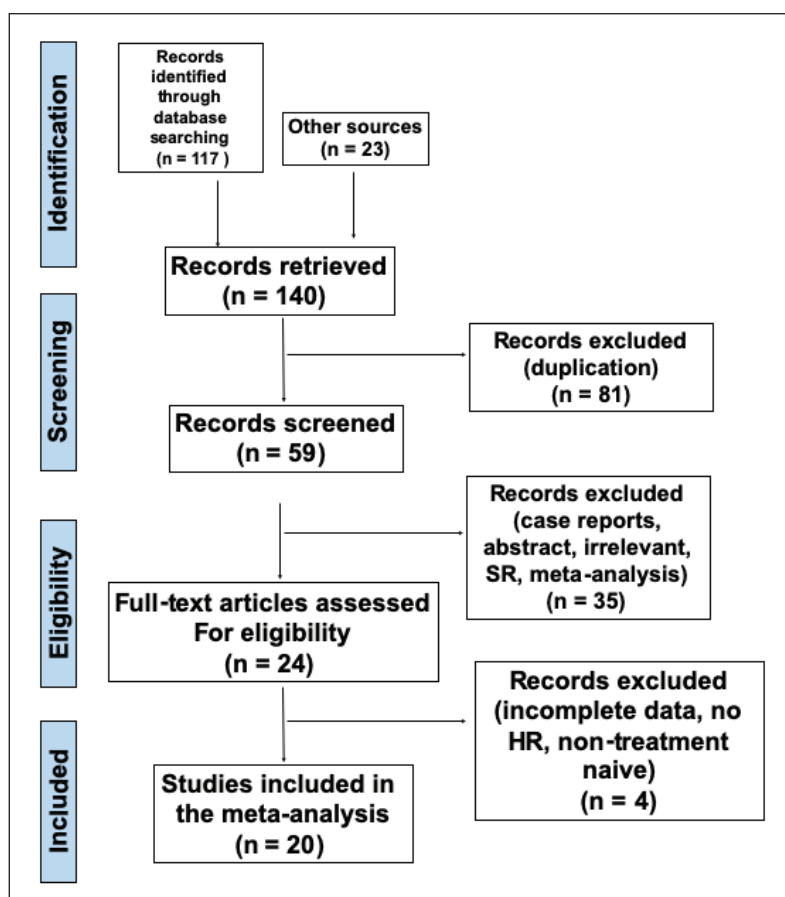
Identification

Records identified through database searching (n = 117 )

Other sources (n = 23)

Records retrieved (n = 140)

Screening

Records excluded (duplication) (n = 81)

Records screened (n = 59)

Eligibility

Records excluded (case reports, abstract, irrelevant, SR, meta-analysis) (n = 35)

Full-text articles assessed For eligibility (n = 24)

Included

Records excluded (incomplete data, no HR, non-treatment naive) (n = 4)

Studies included in the meta-analysis (n = 20)